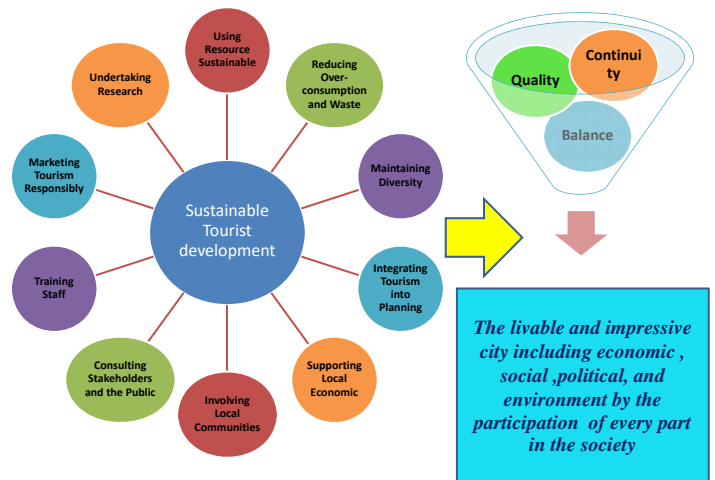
Using Resource Sustainable

Reducing Over-consumption and Waste

Maintaining Diversity

Integrating Tourism into Planning

Supporting Local Economic

Involving Local Communities

Consulting Stakeholders and the Public

Training Staff

Marketing Tourism Responsibly

Undertaking Research

Sustainable Tourist development

Quality

Continui ty

Balance

The livable and impressive city including economic , social ,political, and environment by the participation of every part in the society